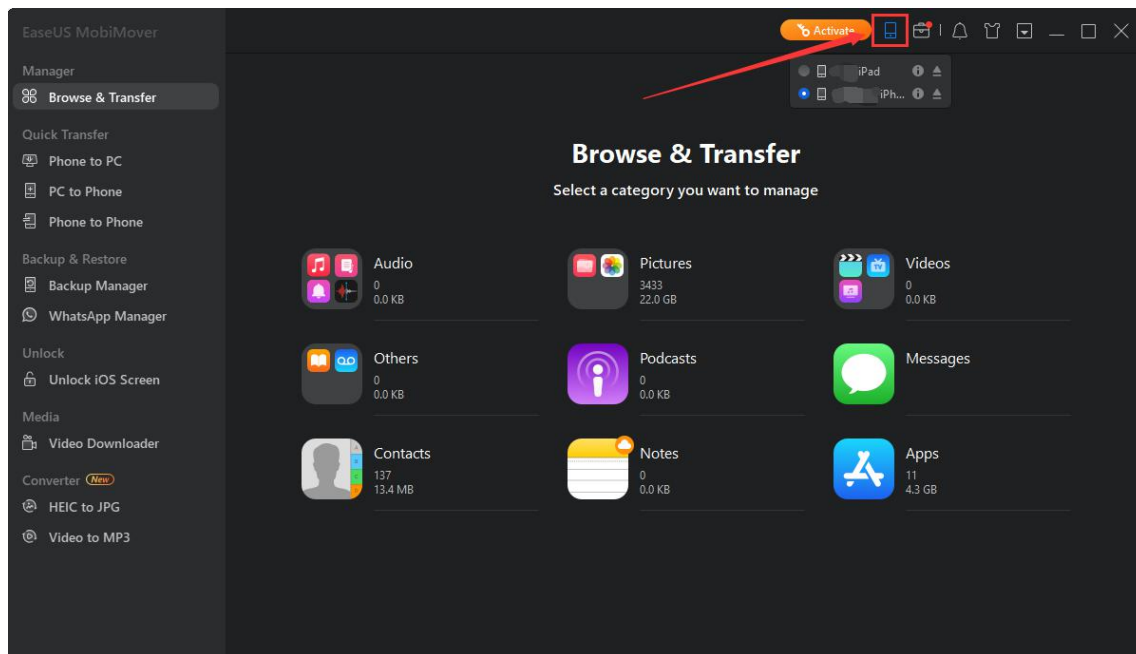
EaseUS MobiMover

Manager
Browse & Transfer

Quick Transfer
Phone to PC
PC to Phone
Phone to Phone

Backup & Restore
Backup Manager
WhatsApp Manager

Unlock
Unlock iOS Screen

Media
Video Downloader

Converter New
HEIC to JPG
Video to MP3

Activate

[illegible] iPad
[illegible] iPh...

Browse & Transfer
Select a category you want to manage

Audio
0
0.0 KB

Pictures
3433
22.0 GB

Videos
0
0.0 KB

Others
0
0.0 KB

Podcasts
0
0.0 KB

Messages

Contacts
137
13.4 MB

Notes
0
0.0 KB

Apps
11
4.3 GB